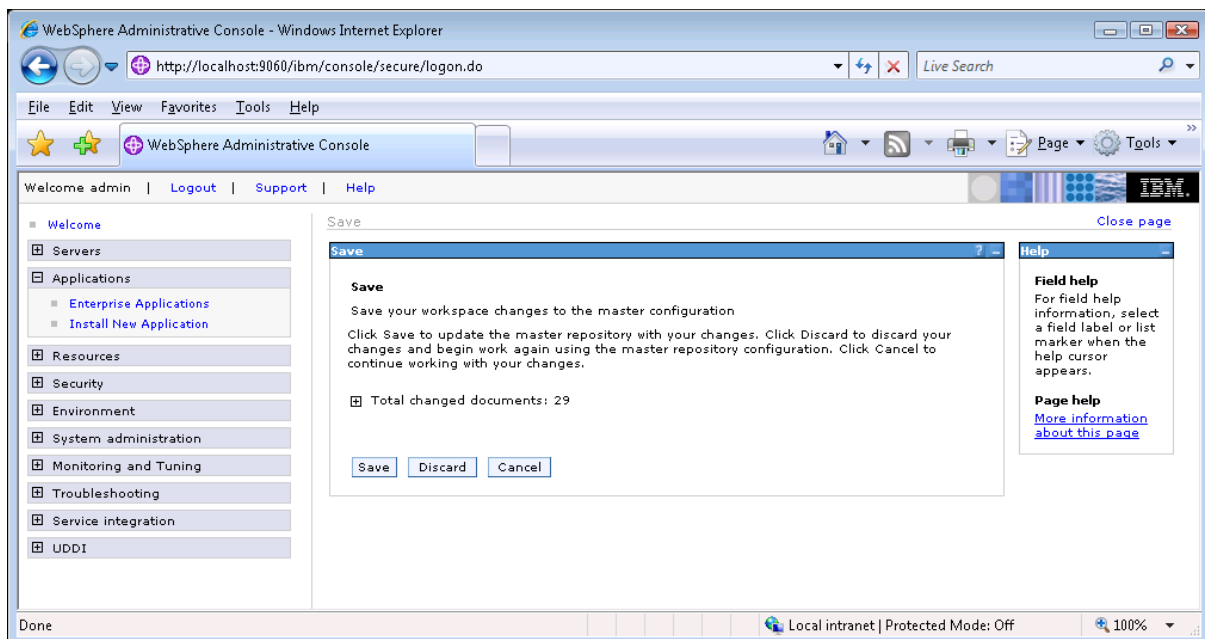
WebSphere Administrative Console - Windows Internet Explorer

http://localhost:9060/ibm/console/secure/logon.do

Live Search

File Edit View Favorites Tools Help

WebSphere Administrative Console

Page ▾ Tools ▾

Welcome admin | Logout | Support | Help

IBM.

Welcome
Servers
Applications
Enterprise Applications
Install New Application
Resources
Security
Environment
System administration
Monitoring and Tuning
Troubleshooting
Service integration
UDDI

Save

Close page

Save

Save

Save your workspace changes to the master configuration

Click Save to update the master repository with your changes. Click Discard to discard your changes and begin work again using the master repository configuration. Click Cancel to continue working with your changes.

Total changed documents: 29

Save Discard Cancel

Help

Field help
For field help information, select a field label or list marker when the help cursor appears.

Page help
More information about this page

Done

Local intranet | Protected Mode: Off

100%